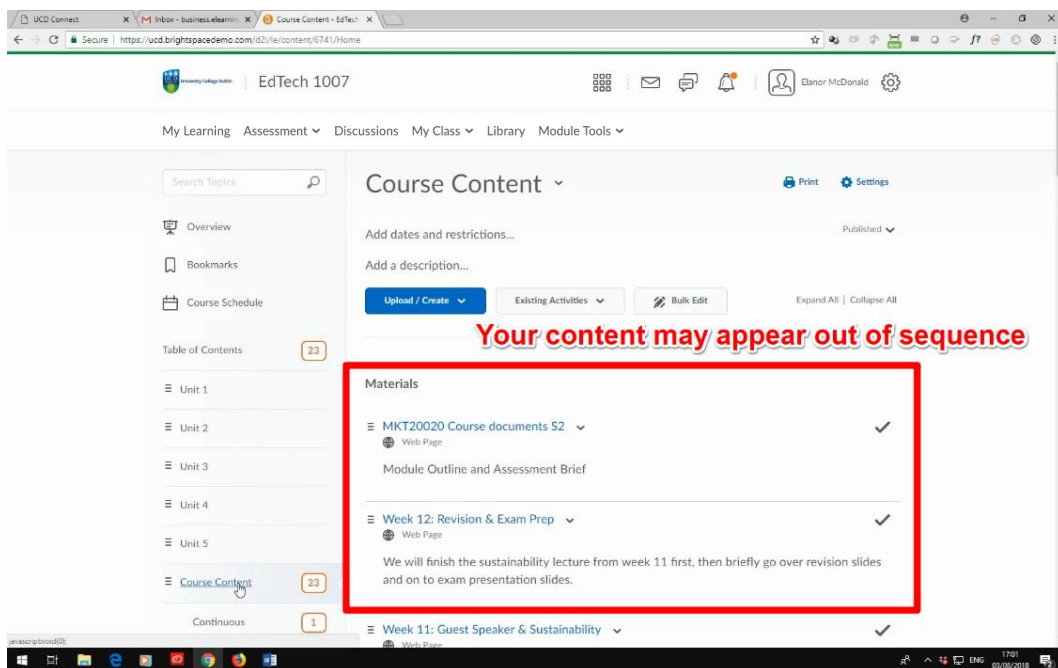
UCD Connect
Inbox - business.elearnin
Course Content - EdTech
Secure | https://ucd.brightspacedemo.com/d2l/le/content/6741/Home

University College Dublin
EdTech 1007
Elanor McDonald

My Learning Assessment Discussions My Class Library Module Tools

Search Topics
Overview
Bookmarks
Course Schedule
Table of Contents 23
Unit 1
Unit 2
Unit 3
Unit 4
Unit 5
Course Content 23
Continuous 1

Course Content
Print Settings
Add dates and restrictions...
Published
Add a description...
Upload / Create
Existing Activities
Bulk Edit
Expand All | Collapse All

Your content may appear out of sequence

Materials

MKT20020 Course documents S2
Web Page
Module Outline and Assessment Brief

Week 12: Revision & Exam Prep
Web Page
We will finish the sustainability lecture from week 11 first, then briefly go over revision slides and on to exam presentation slides.

Week 11: Guest Speaker & Sustainability
Web Page

javascript:void(0);
ENG 17:01 03/08/2018